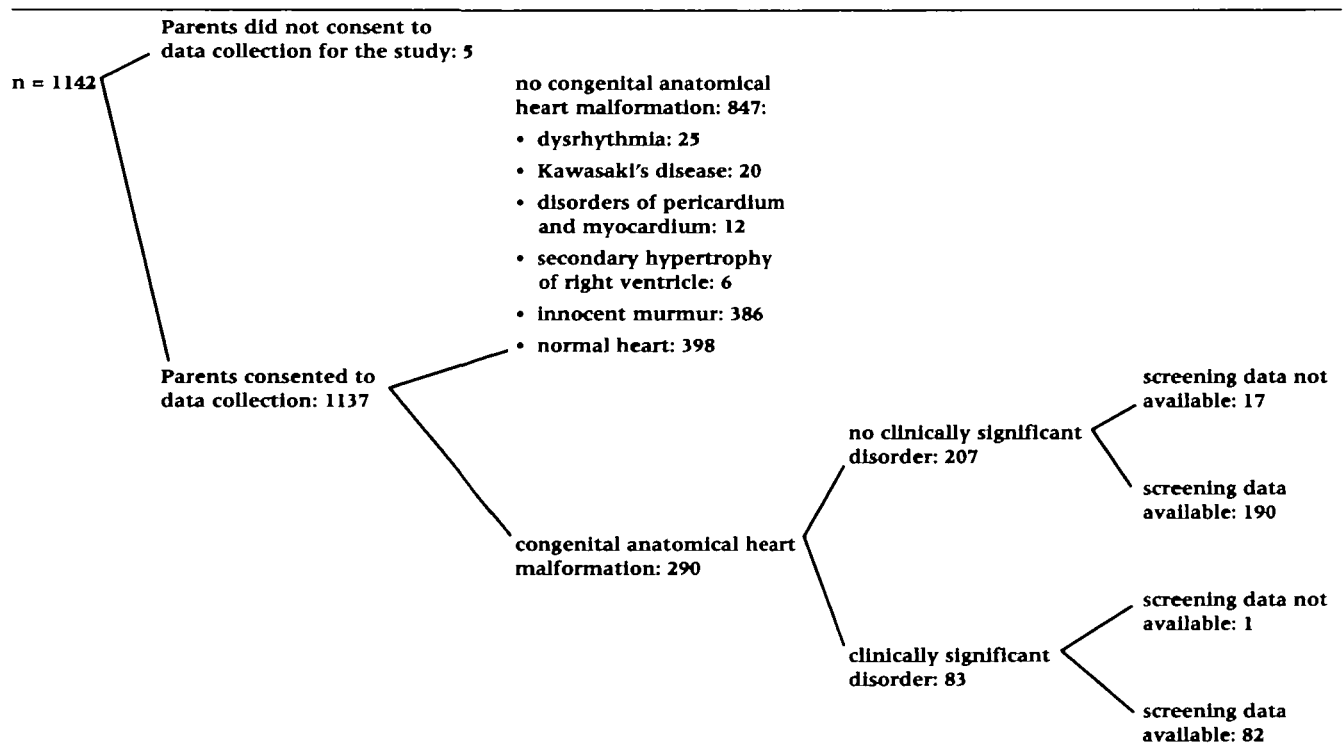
n = 1142

Parents did not consent to data collection for the study: 5

Parents consented to data collection: 1137

no congenital anatomical heart malformation: 847:

- dysrhythmia: 25
- Kawasaki's disease: 20
- disorders of pericardium and myocardium: 12
- secondary hypertrophy of right ventricle: 6
- innocent murmur: 386
- normal heart: 398

congenital anatomical heart malformation: 290

no clinically significant disorder: 207

screening data not available: 17

screening data available: 190

clinically significant disorder: 83

screening data not available: 1

screening data available: 82